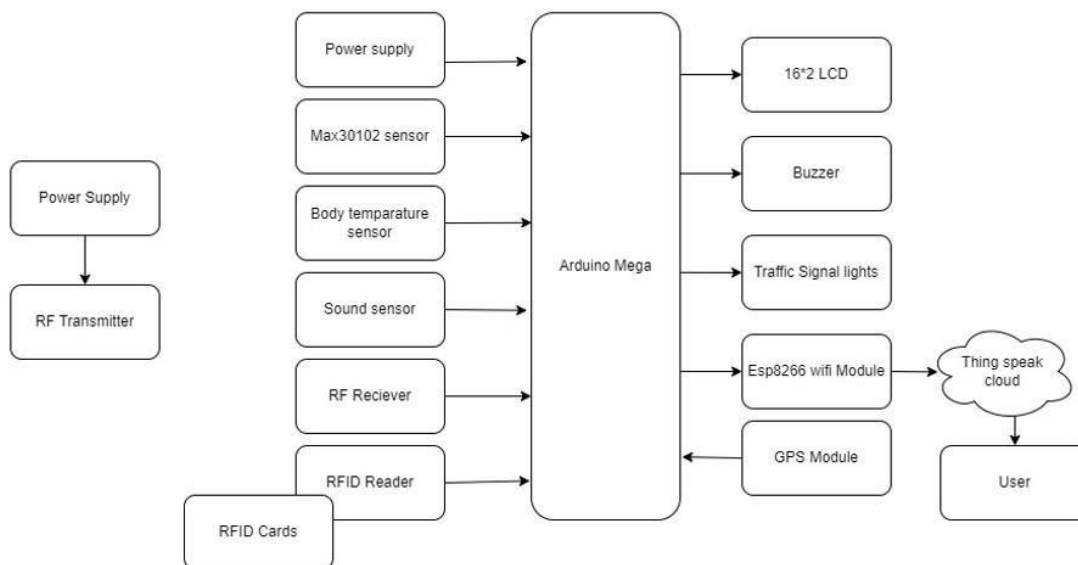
Power Supply

RF Transmitter

Power supply

Max30102 sensor

Body temparature sensor

Sound sensor

RF Reciever

RFID Reader

RFID Cards

Arduino Mega

16*2 LCD

Buzzer

Traffic Signal lights

Esp8266 wifi Module

Thing speak cloud

GPS Module

User